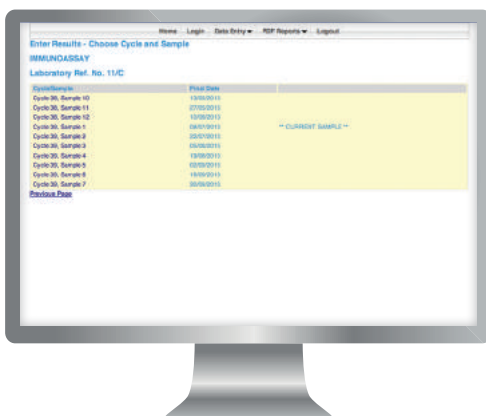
Home Login Data Entry ▾ PDF Reports ▾ Logout

Enter Results - Choose Cycle and Sample

IMMUNOASSAY

Laboratory Ref. No. 11/C

| Cycle/Sample | Final Date | |
|---|---|---|
| Cycle 36, Sample 10 | 13/05/2013 | |
| Cycle 36, Sample 11 | 27/05/2013 | |
| Cycle 36, Sample 12 | 12/08/2013 | |
| Cycle 39, Sample 1 | 08/07/2013 | ** CURRENT SAMPLE ** |
| Cycle 39, Sample 2 | 22/07/2013 | |
| Cycle 39, Sample 3 | 05/08/2013 | |
| Cycle 39, Sample 4 | 19/08/2013 | |
| Cycle 39, Sample 5 | 02/09/2013 | |
| Cycle 39, Sample 6 | 16/09/2013 | |
| Cycle 39, Sample 7 | 30/09/2013 | |

Previous Page